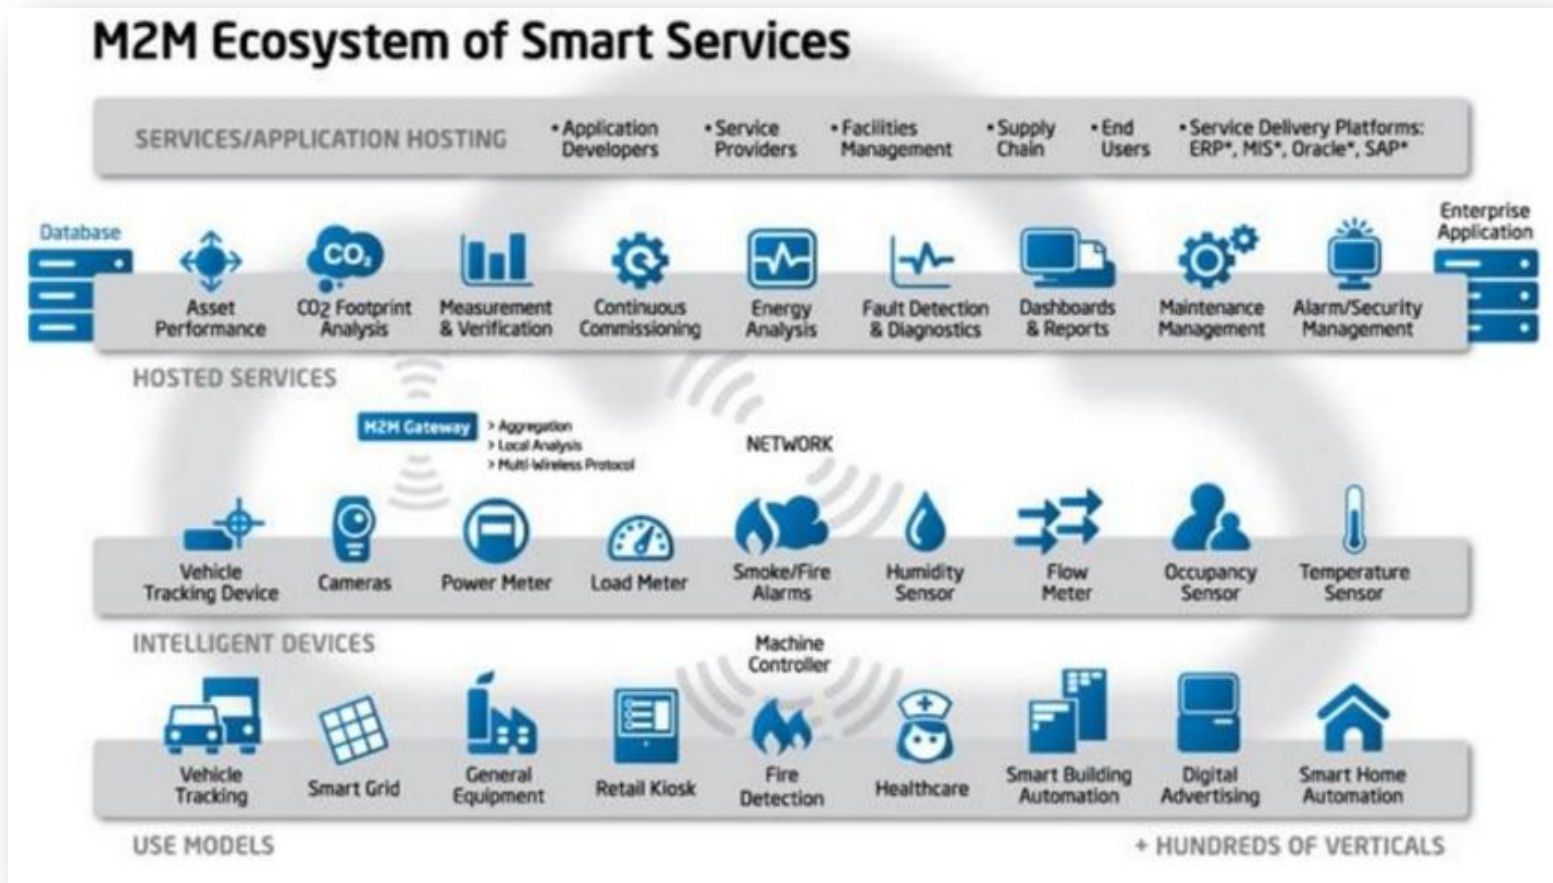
M2M Ecosystem of Smart Services

SERVICES/APPLICATION HOSTING
• Application Developers
• Service Providers
• Facilities Management
• Supply Chain
• End Users
• Service Delivery Platforms: ERP*, MIS*, Oracle*, SAP*

Database

Enterprise Application

$CO_2$

Asset Performance
CO2 Footprint Analysis
Measurement & Verification
Continuous Commissioning
Energy Analysis
Fault Detection & Diagnostics
Dashboards & Reports
Maintenance Management
Alarm/Security Management

HOSTED SERVICES

M2M Gateway
> Aggregation
> Local Analysis
> Multi-Wireless Protocol

NETWORK

Vehicle Tracking Device
Cameras
Power Meter
Load Meter
Smoke/Fire Alarms
Humidity Sensor
Flow Meter
Occupancy Sensor
Temperature Sensor

INTELLIGENT DEVICES

Machine Controller

Vehicle Tracking
Smart Grid
General Equipment
Retail Kiosk
Fire Detection
Healthcare
Smart Building Automation
Digital Advertising
Smart Home Automation

USE MODELS

+ HUNDREDS OF VERTICALS